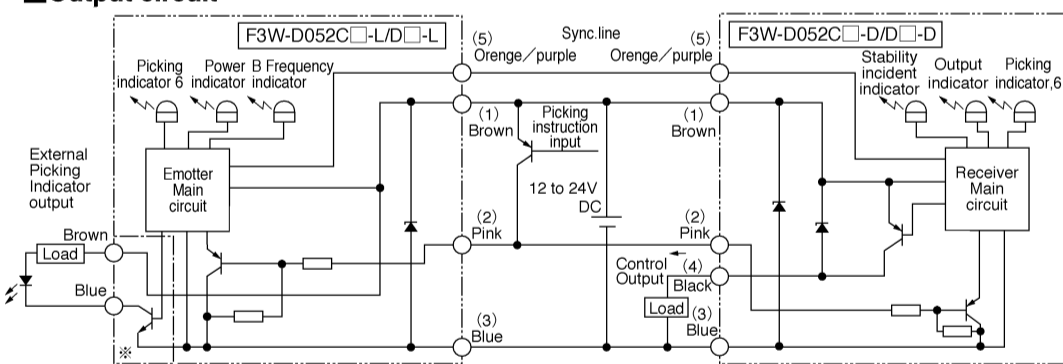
■Output circuit

F3W-D052C□-L/D□-L

Picking indicator 6

Power indicator

B Frequency indicator

External Picking Indicator output

Emotter Main circuit

Brown

Load

Blue

※

(5) Orenge／purple

Sync.line

(5) Orenge／purple

(1) Brown

Picking instruction input

(1) Brown

12 to 24V DC

(2) Pink

(2) Pink

Control Output

(4) Black

Load

(3) Blue

(3) Blue

F3W-D052C□-D/D□-D

Stability incident indicator

Output indicator

Picking indicator,6

Receiver Main circuit